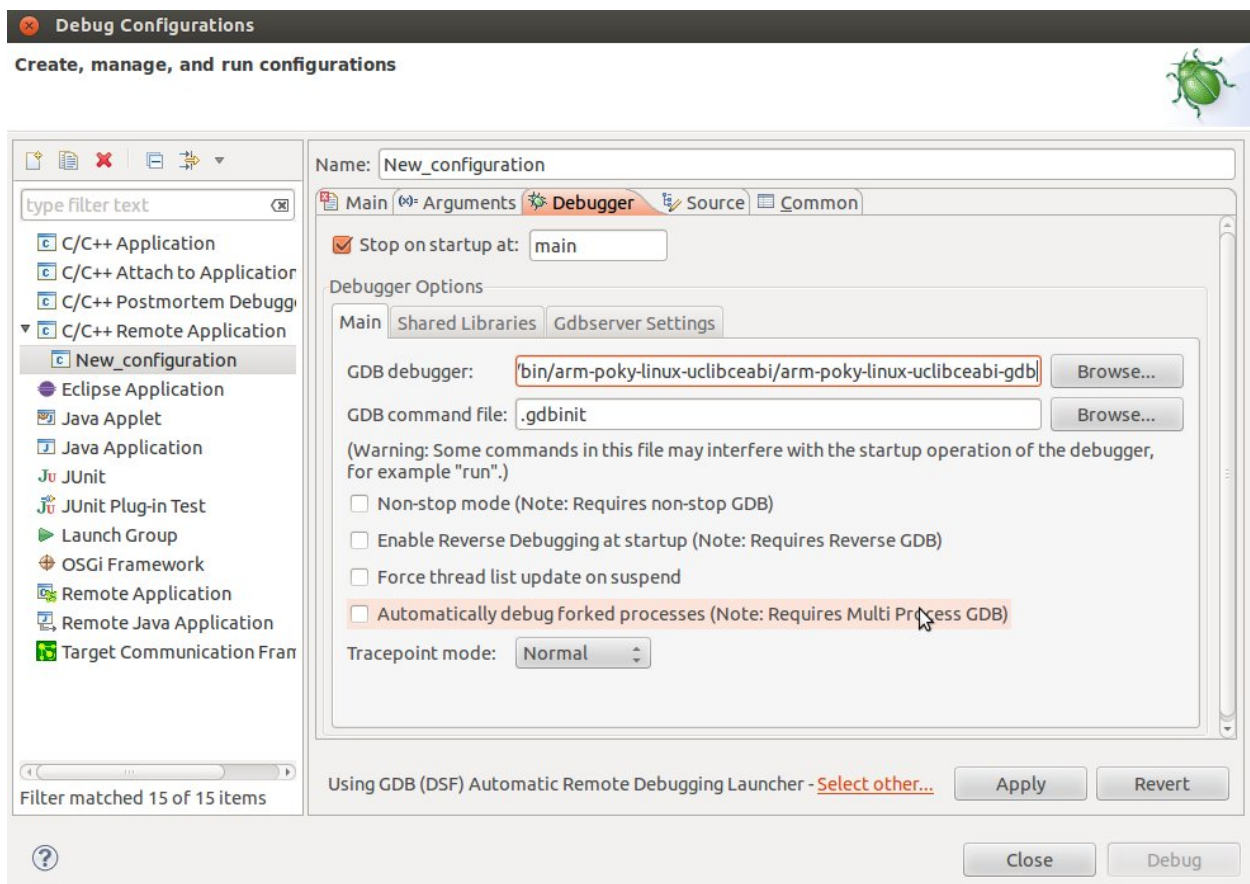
Debug Configurations

Create, manage, and run configurations

type filter text

C/C++ Application
C/C++ Attach to Application
C/C++ Postmortem Debugg
C/C++ Remote Application
New_configuration
Eclipse Application
Java Applet
Java Application
JUnit
JUnit Plug-in Test
Launch Group
OSGi Framework
Remote Application
Remote Java Application
Target Communication Fran

Filter matched 15 of 15 items

Name: New_configuration

Main | Arguments | Debugger | Source | Common

Stop on startup at: main

Debugger Options

Main | Shared Libraries | Gdbserver Settings

GDB debugger: /bin/arm-poky-linux-uclibceabi/arm-poky-linux-uclibceabi-gdb Browse...

GDB command file: .gdbinit Browse...

(Warning: Some commands in this file may interfere with the startup operation of the debugger, for example "run".)

Non-stop mode (Note: Requires non-stop GDB)

Enable Reverse Debugging at startup (Note: Requires Reverse GDB)

Force thread list update on suspend

Automatically debug forked processes (Note: Requires Multi Process GDB)

Tracepoint mode: Normal

Using GDB (DSF) Automatic Remote Debugging Launcher - Select other...

Apply Revert

Close Debug